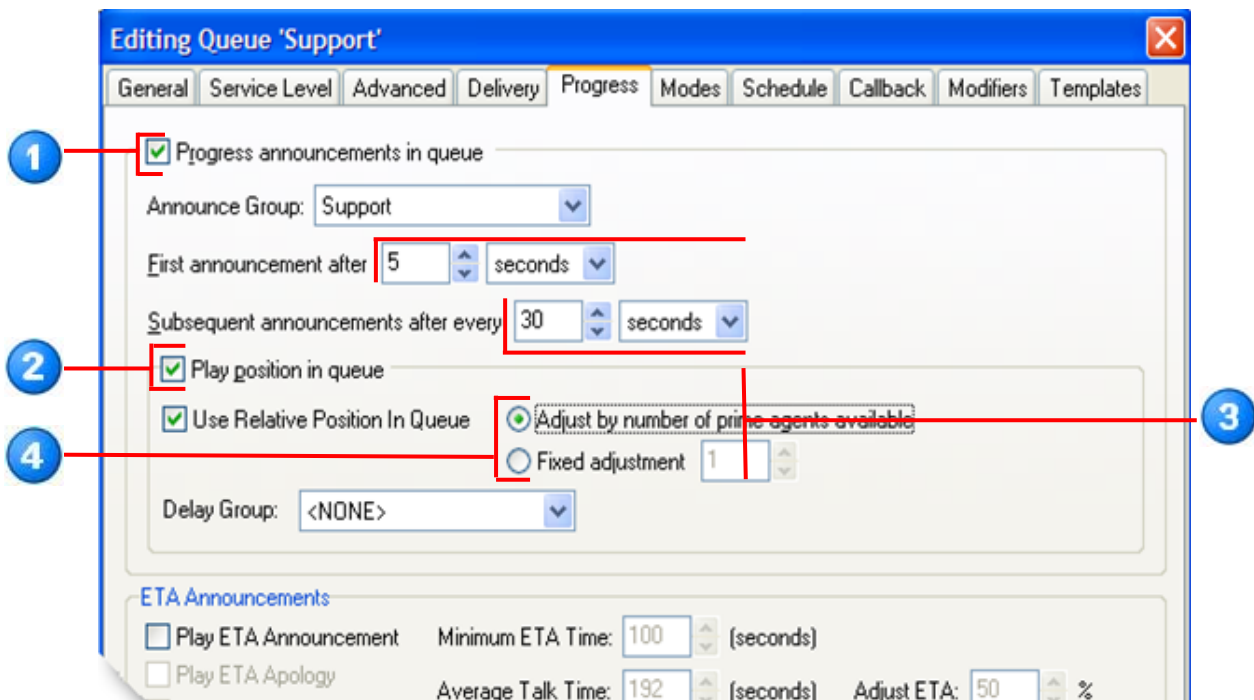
Editing Queue 'Support'

General | Service Level | Advanced | Delivery | Progress | Modes | Schedule | Callback | Modifiers | Templates

1

Progress announcements in queue

Announce Group: Support

First announcement after 5 seconds

Subsequent announcements after every 30 seconds

2

Play position in queue

Use Relative Position In Queue

Adjust by number of prime agents available

3

4

Fixed adjustment 1

Delay Group: <NONE>

ETA Announcements

Play ETA Announcement

Minimum ETA Time: 100 (seconds)

Play ETA Apology

Average Talk Time: 192 (seconds) Adjust ETA: 50 %